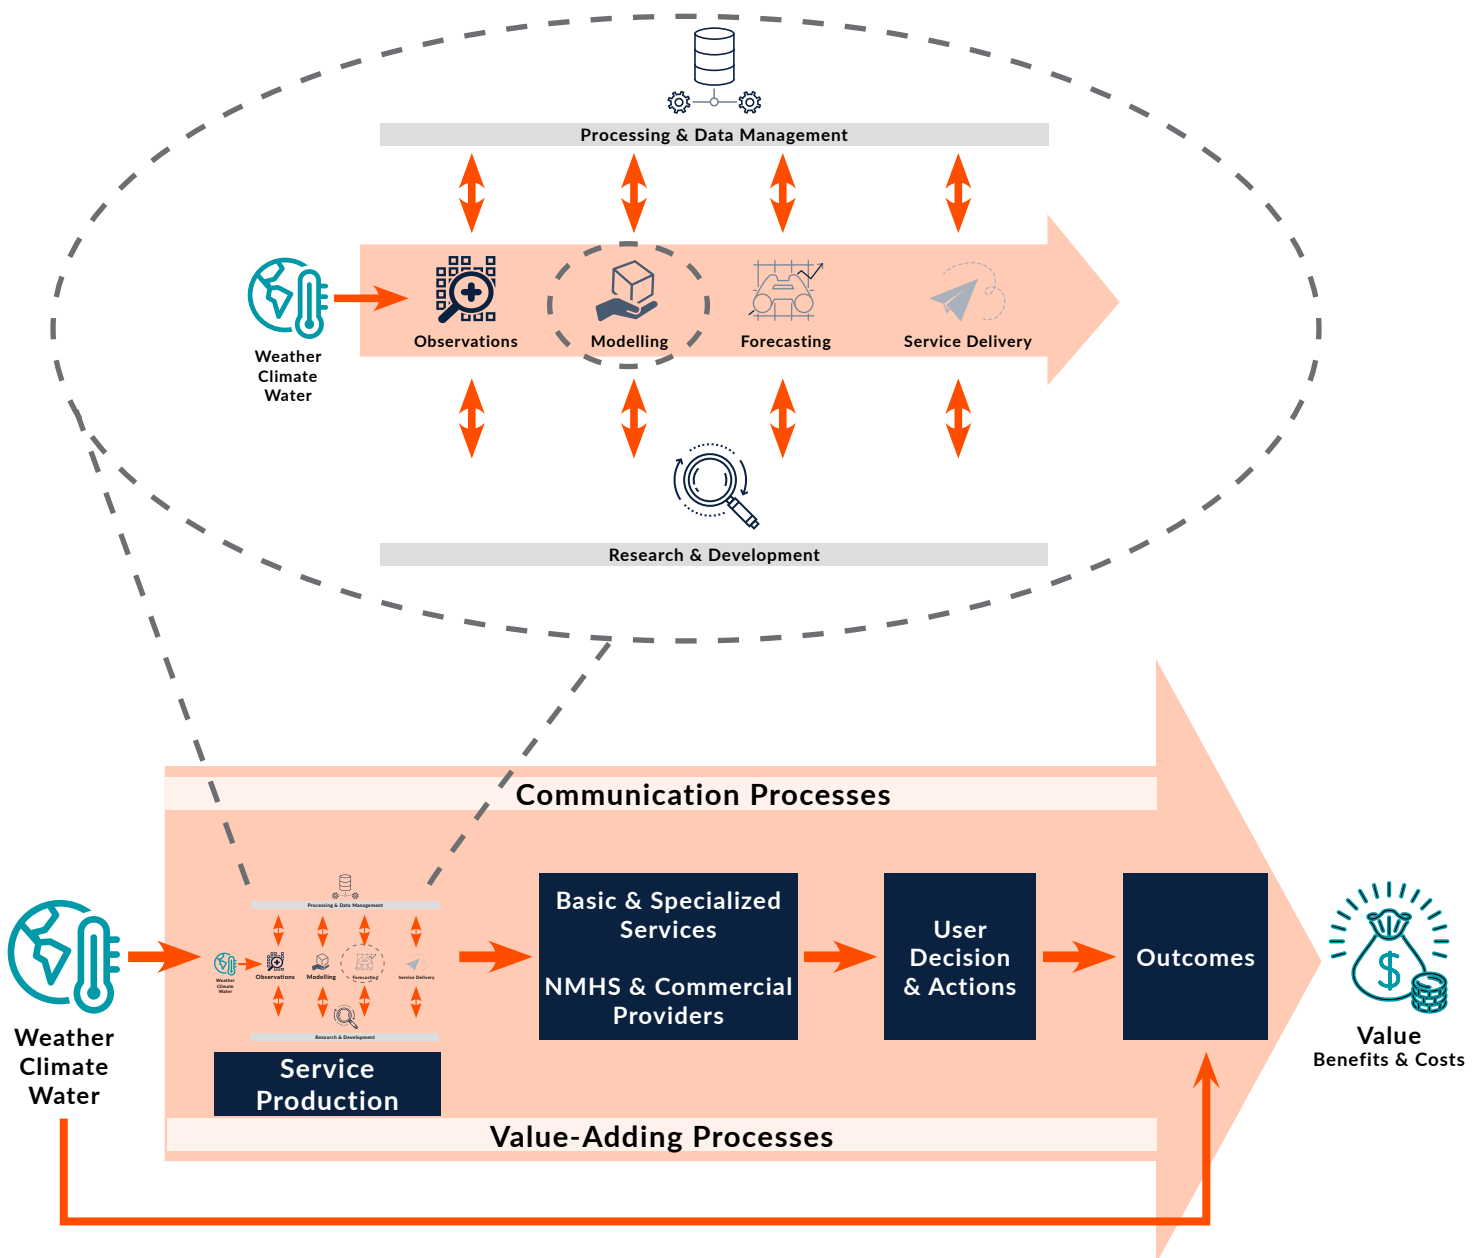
Processing & Data Management

Weather Climate Water

Observations

Modelling

Forecasting

Service Delivery

Research & Development

Communication Processes

Weather Climate Water

Processing & Data Management

Weather Climate Water

Observations

Modelling

Forecasting

Service Delivery

Research & Development

Service Production

Basic & Specialized Services

NMHS & Commercial Providers

User Decision & Actions

Outcomes

Value
Benefits & Costs

Value-Adding Processes